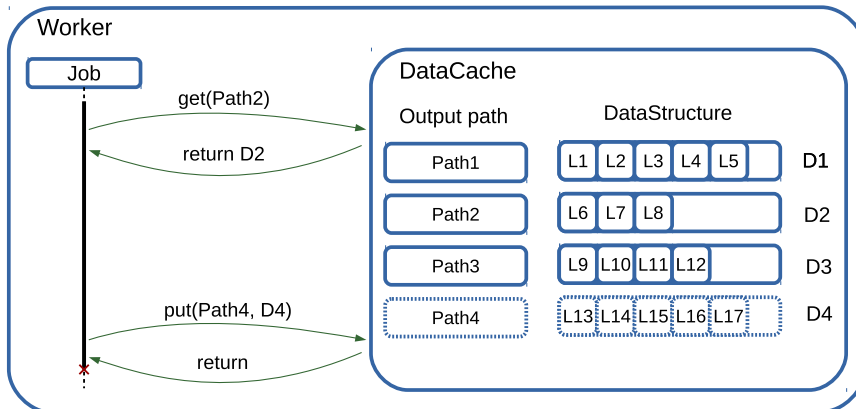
Worker

Job

get(Path2)

return D2

put(Path4, D4)

return

DataCache

Output path

DataStructure

Path1

L1 L2 L3 L4 L5

D1

Path2

L6 L7 L8

D2

Path3

L9 L10 L11 L12

D3

Path4

L13 L14 L15 L16 L17

D4